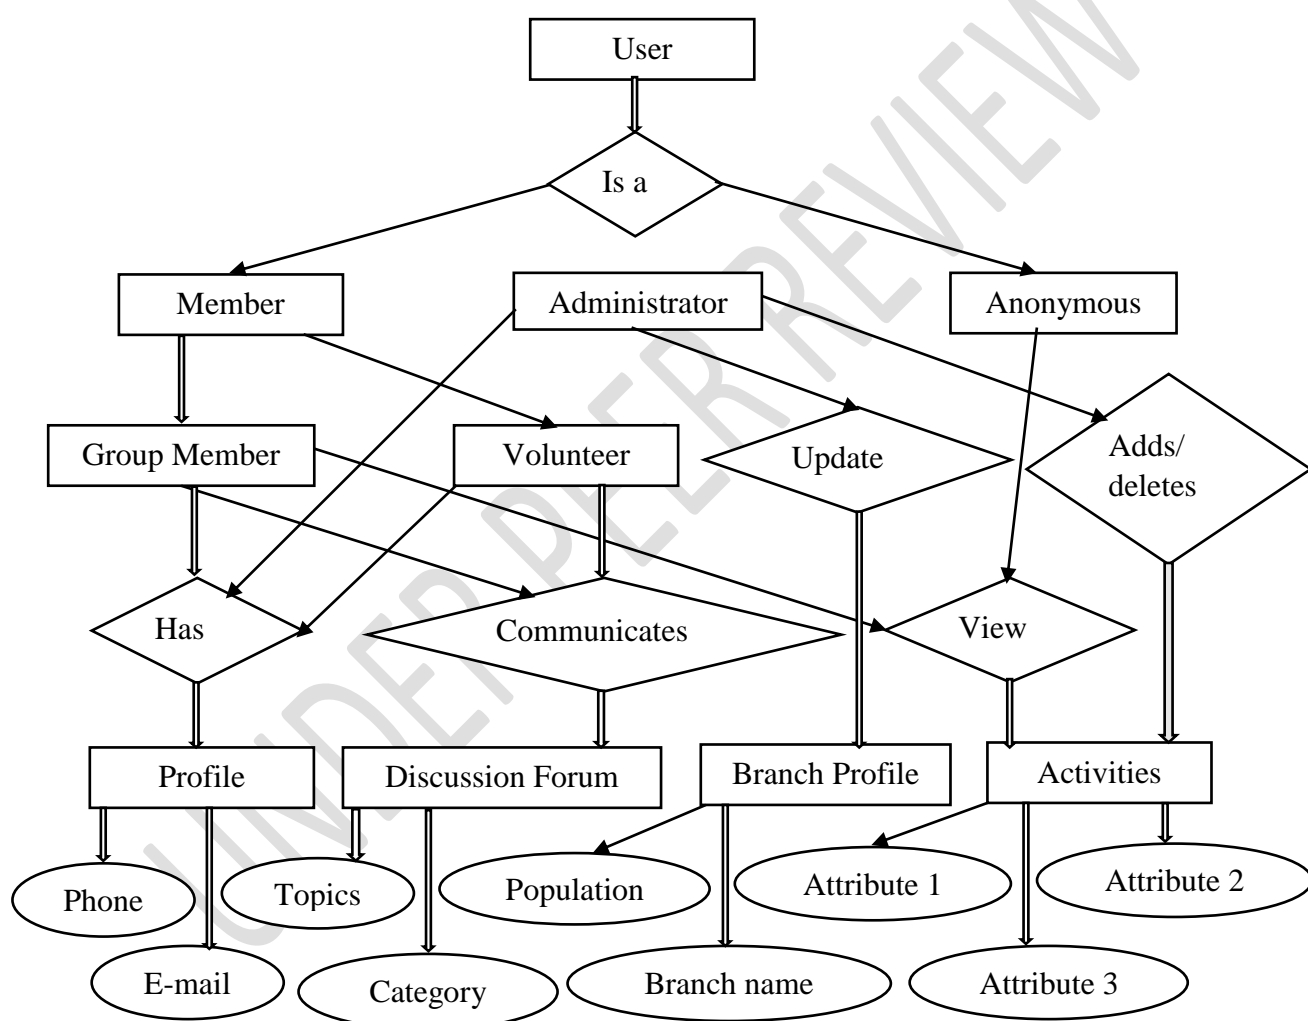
User

Is a

Member

Administrator

Anonymous

Group Member

Volunteer

Update

Adds/ deletes

Has

Communicates

View

Profile

Discussion Forum

Branch Profile

Activities

Phone

Topics

Population

Attribute 1

Attribute 2

E-mail

Category

Branch name

Attribute 3

UNDER PEER REVIEW